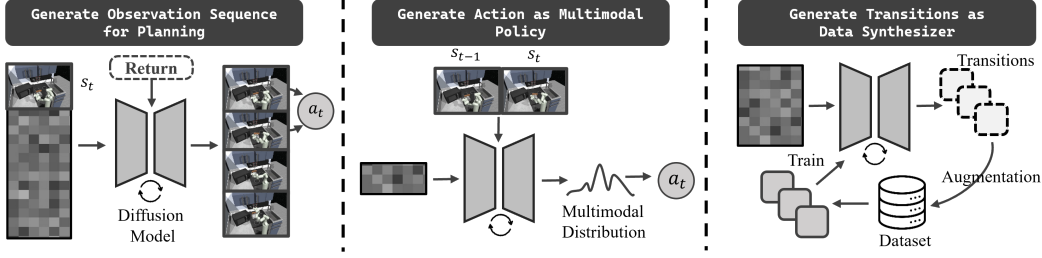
Generate Observation Sequence for Planning

$s_t$

Return

$a_t$

Diffusion Model

Generate Action as Multimodal Policy

$s_{t-1}$ $s_t$

Multimodal Distribution

$a_t$

Generate Transitions as Data Synthesizer

Transitions

Train

Augmentation

Dataset